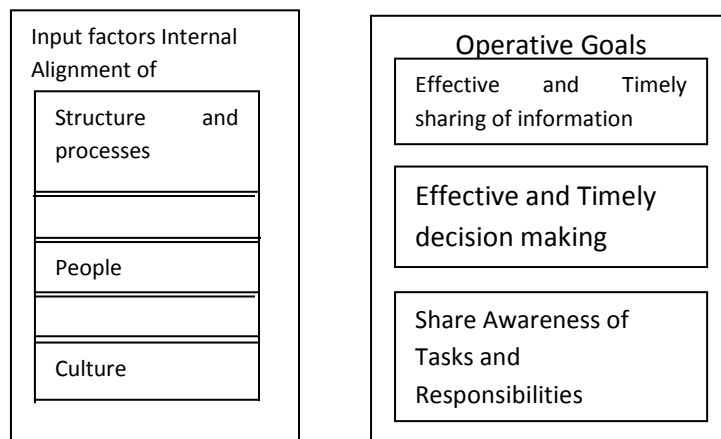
Input factors Internal Alignment of

Structure and processes

People

Culture

Operative Goals

Effective and Timely sharing of information

Effective and Timely decision making

Share Awareness of Tasks and Responsibilities